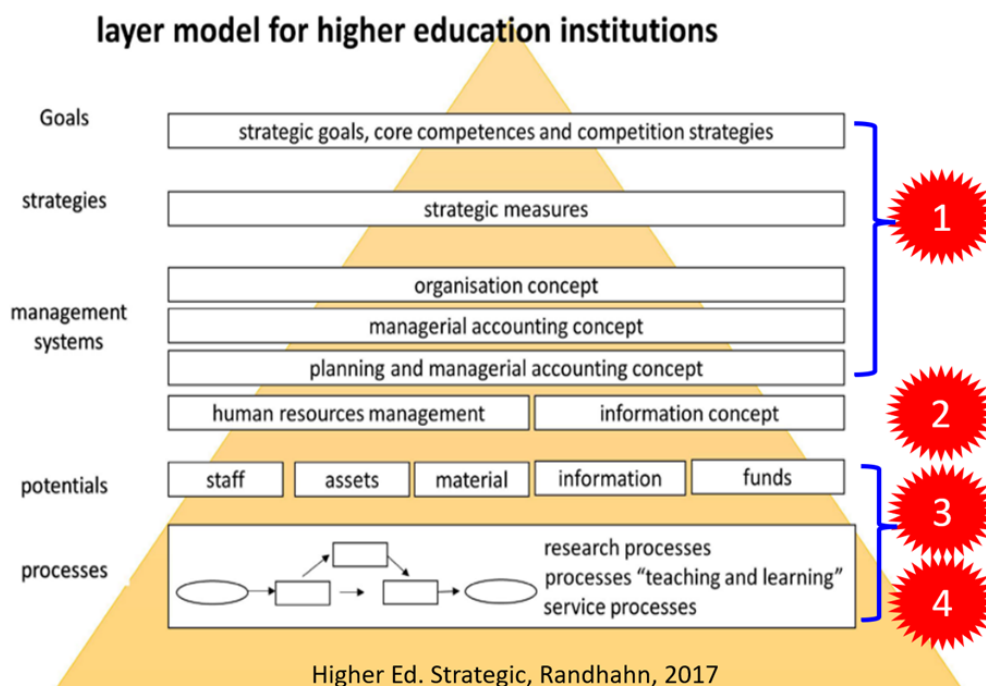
layer model for higher education institutions

Goals

strategic goals, core competences and competition strategies

strategies

strategic measures

management systems

organisation concept

managerial accounting concept

planning and managerial accounting concept

human resources management

information concept

potentials

staff

assets

material

information

funds

processes

research processes
processes “teaching and learning”
service processes

1

2

3

4

Higher Ed. Strategic, Randhahn, 2017